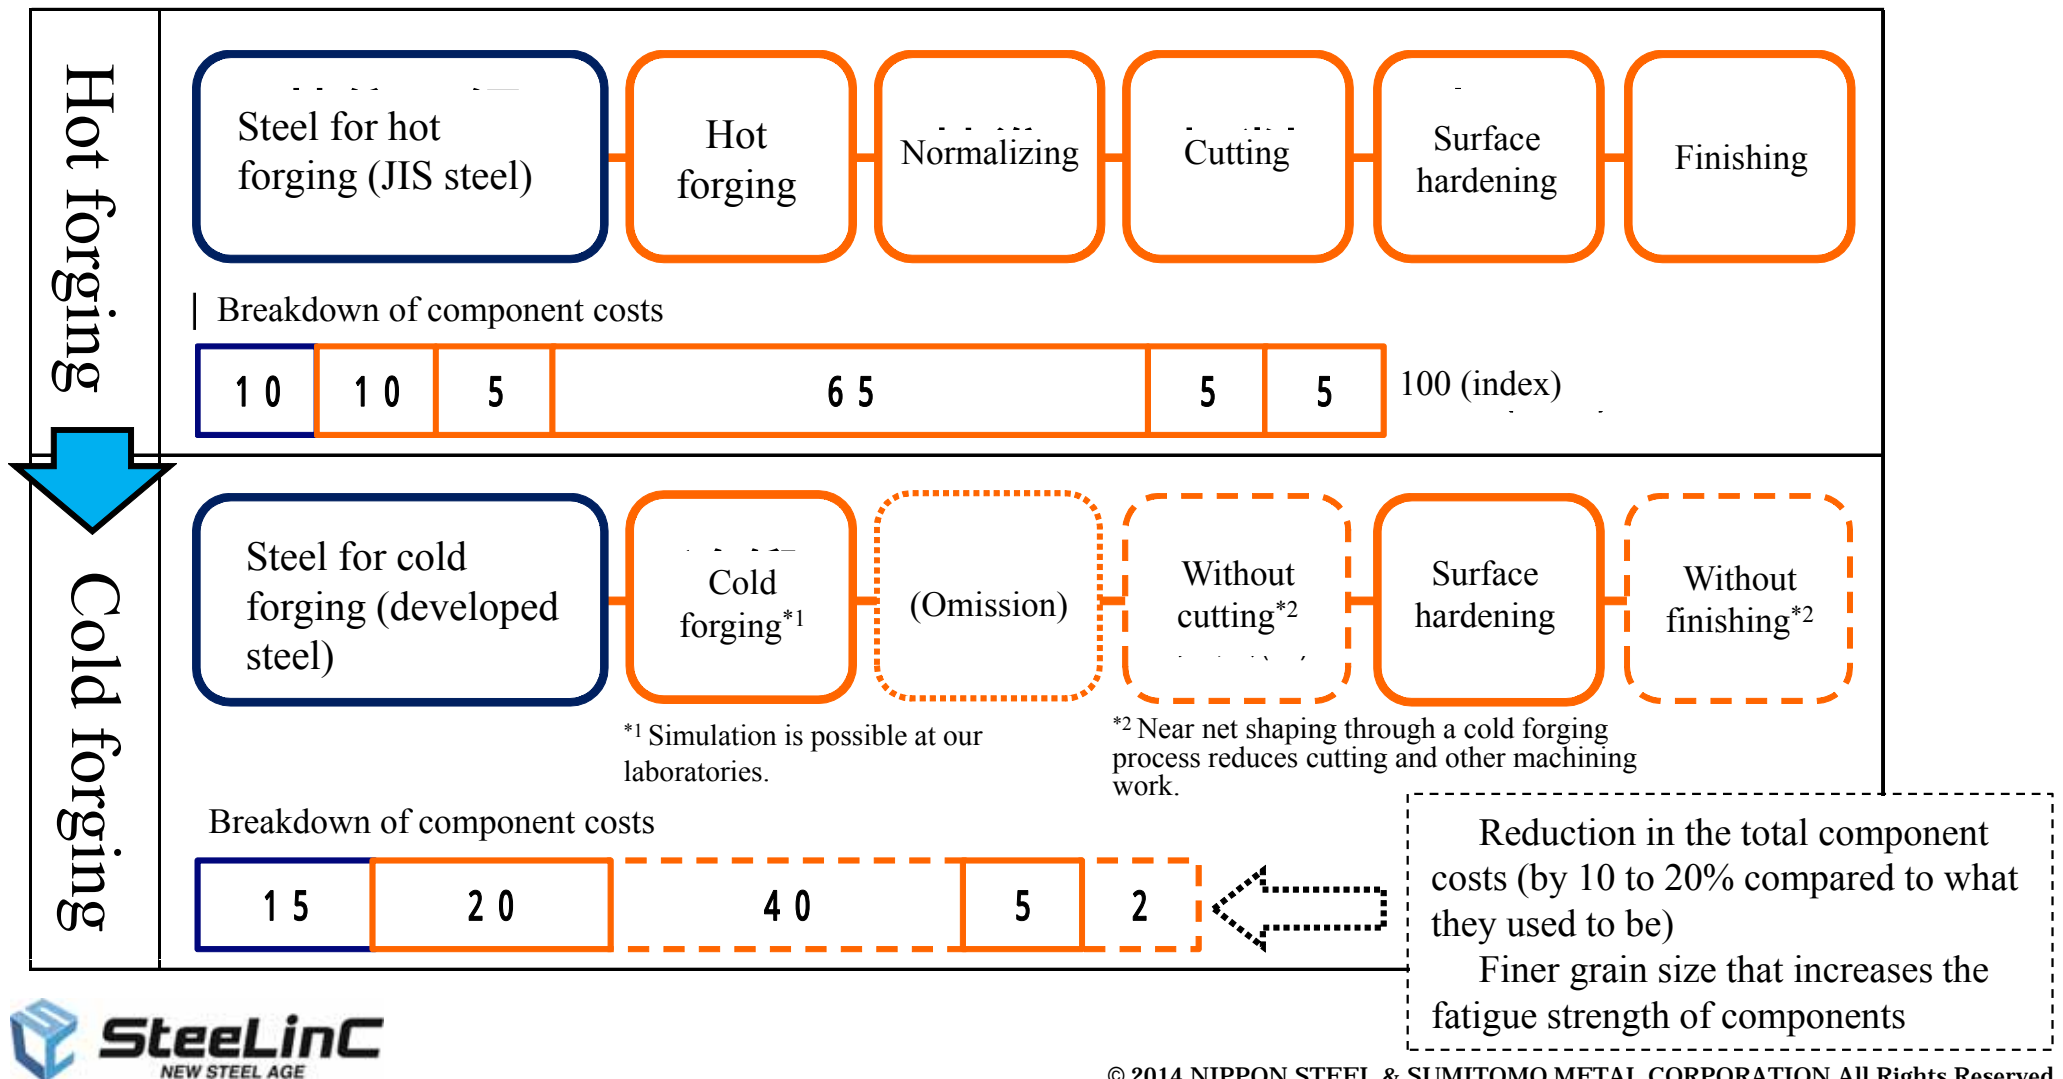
Hot forging

Steel for hot forging (JIS steel)

Hot forging

Normalizing

Cutting

Surface hardening

Finishing

Breakdown of component costs

| 10 | 10 | 5 | 65 | 5 | 5 |
|---|---|---|---|---|---|

100 (index)

Cold forging

Steel for cold forging (developed steel)

Cold forging$^{*1}$

(Omission)

Without cutting$^{*2}$

Surface hardening

Without finishing$^{*2}$

$^{*1}$ Simulation is possible at our laboratories.

$^{*2}$ Near net shaping through a cold forging process reduces cutting and other machining work.

Breakdown of component costs

| 15 | 20 | 40 | 5 | 2 |
|---|---|---|---|---|

Reduction in the total component costs (by 10 to 20% compared to what they used to be)

Finer grain size that increases the fatigue strength of components

SteeLinC
NEW STEEL AGE

© 2014 NIPPON STEEL & SUMITOMO METAL CORPORATION All Rights Reserved